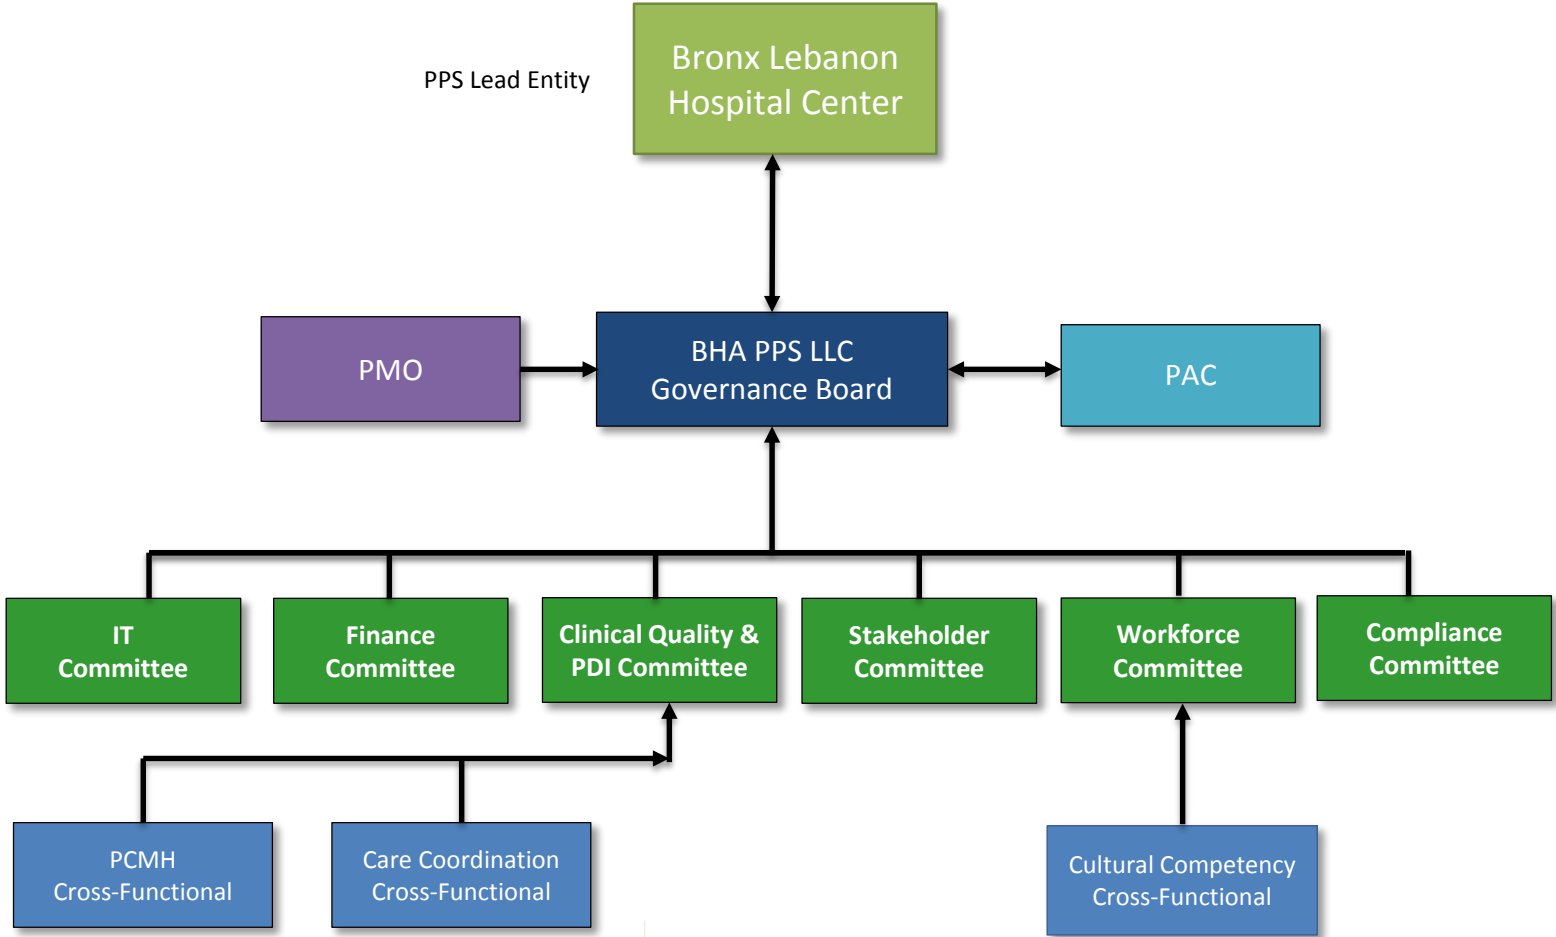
PPS Lead Entity

Bronx Lebanon Hospital Center

PMO

BHA PPS LLC Governance Board

PAC

IT Committee

Finance Committee

Clinical Quality & PDI Committee

Stakeholder Committee

Workforce Committee

Compliance Committee

PCMH Cross-Functional

Care Coordination Cross-Functional

Cultural Competency Cross-Functional